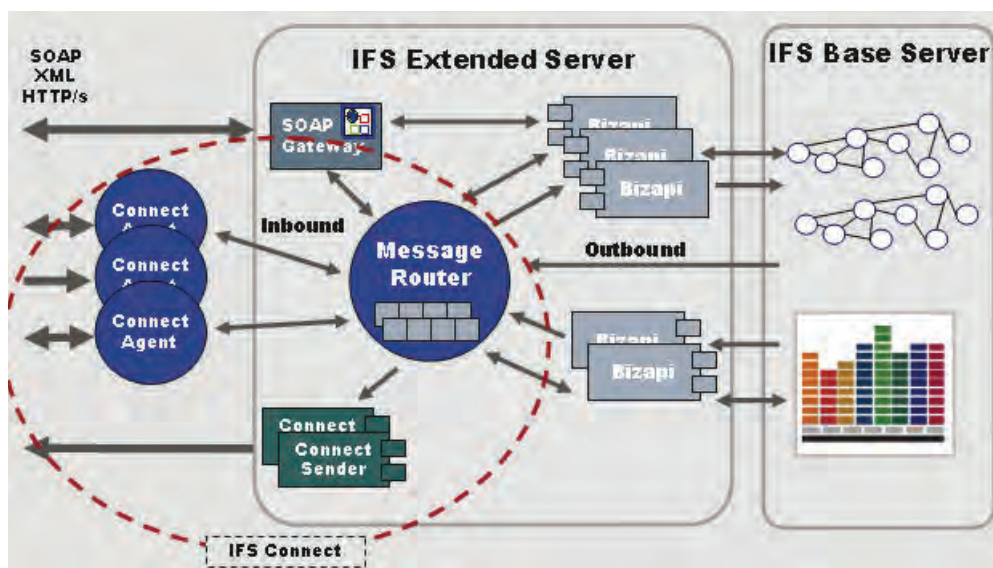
SOAP
XML
HTTP/s

IFS Extended Server

IFS Base Server

SOAP
Gateway

Bizapi
Bizapi
Bizapi

Connect
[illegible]

Connect
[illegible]

Connect
Agent

Inbound

Message
Router

Outbound

Bizapi
Bizapi

Connect
Connect
Sender

IFS Connect